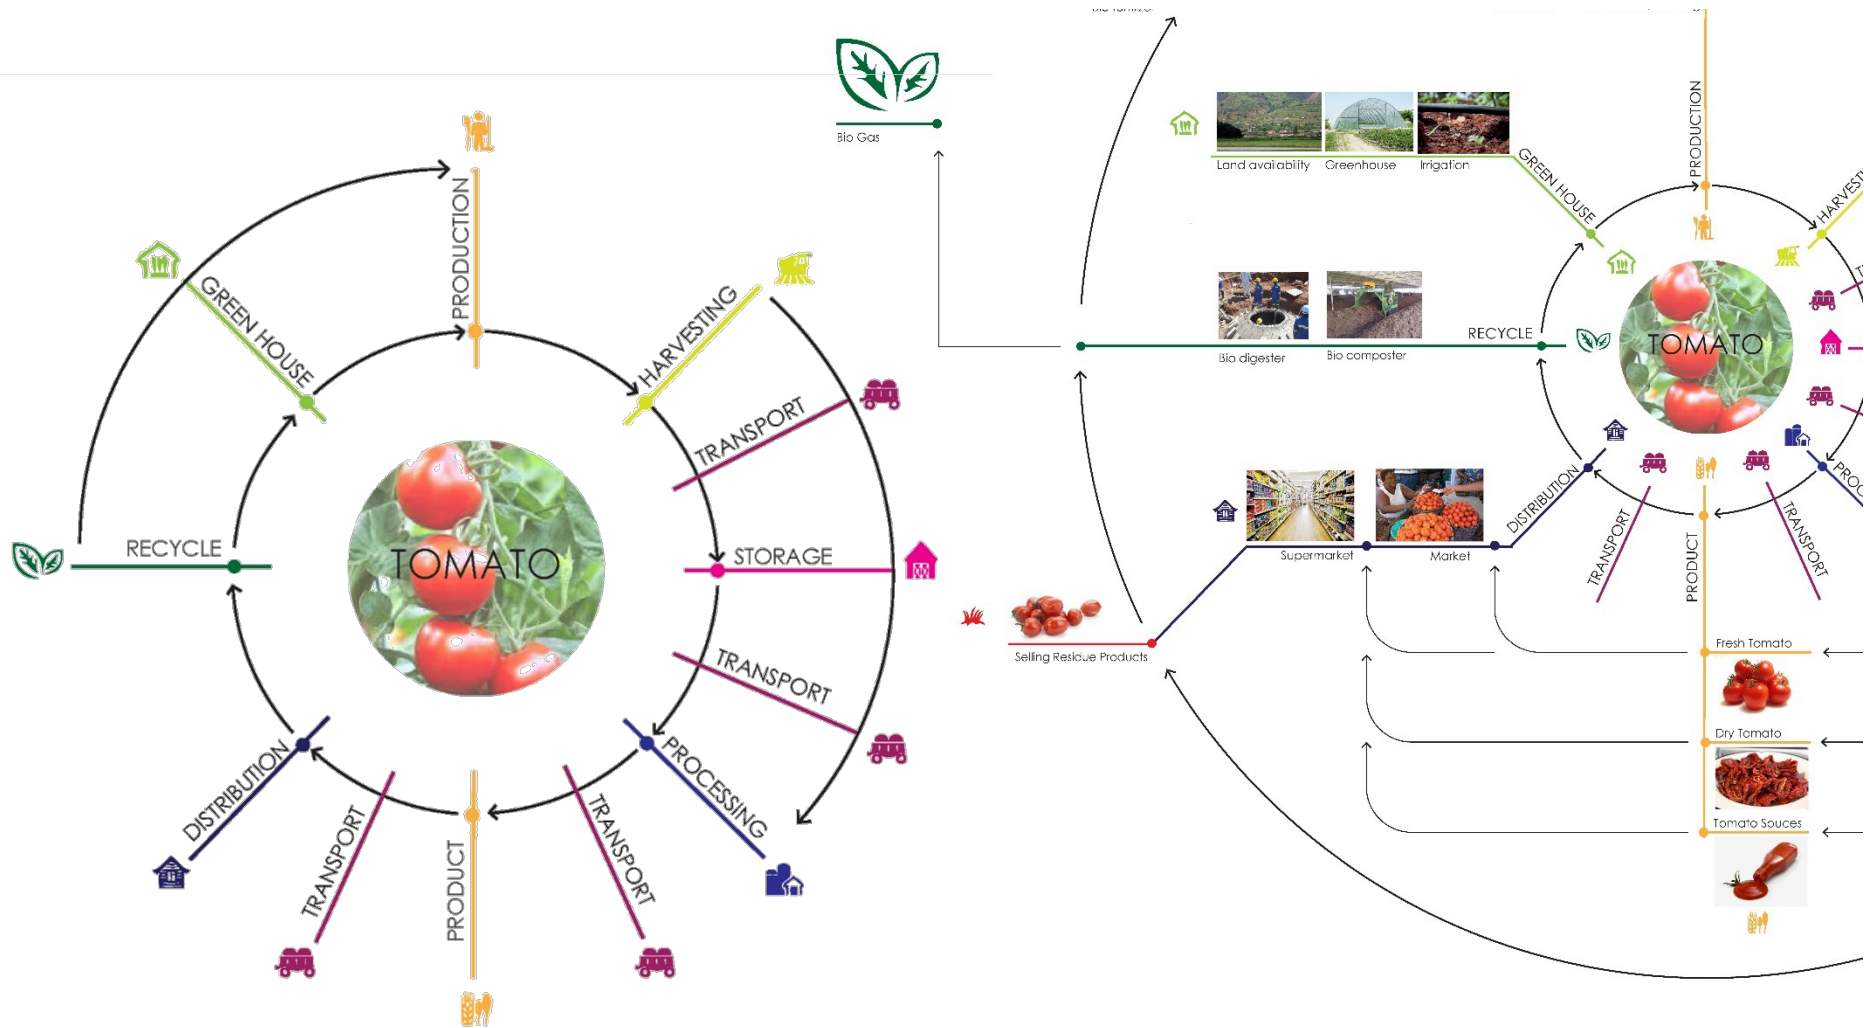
PRODUCTION
GREEN HOUSE
HARVESTING
TRANSPORT
RECYCLE
TOMATO
STORAGE
TRANSPORT
PROCESSING
DISTRIBUTION
TRANSPORT
PRODUCT
TRANSPORT

Bio Gas
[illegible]
Land availability
Greenhouse
Irrigation
GREEN HOUSE
PRODUCTION
HARVEST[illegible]
Bio digester
Bio composter
RECYCLE
TOMATO
DISTRIBUTION
Supermarket
Market
TRANSPORT
PRODUCT
TRANSPORT
PRO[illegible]
Selling Residue Products
Fresh Tomato
Dry Tomato
Tomato Souces